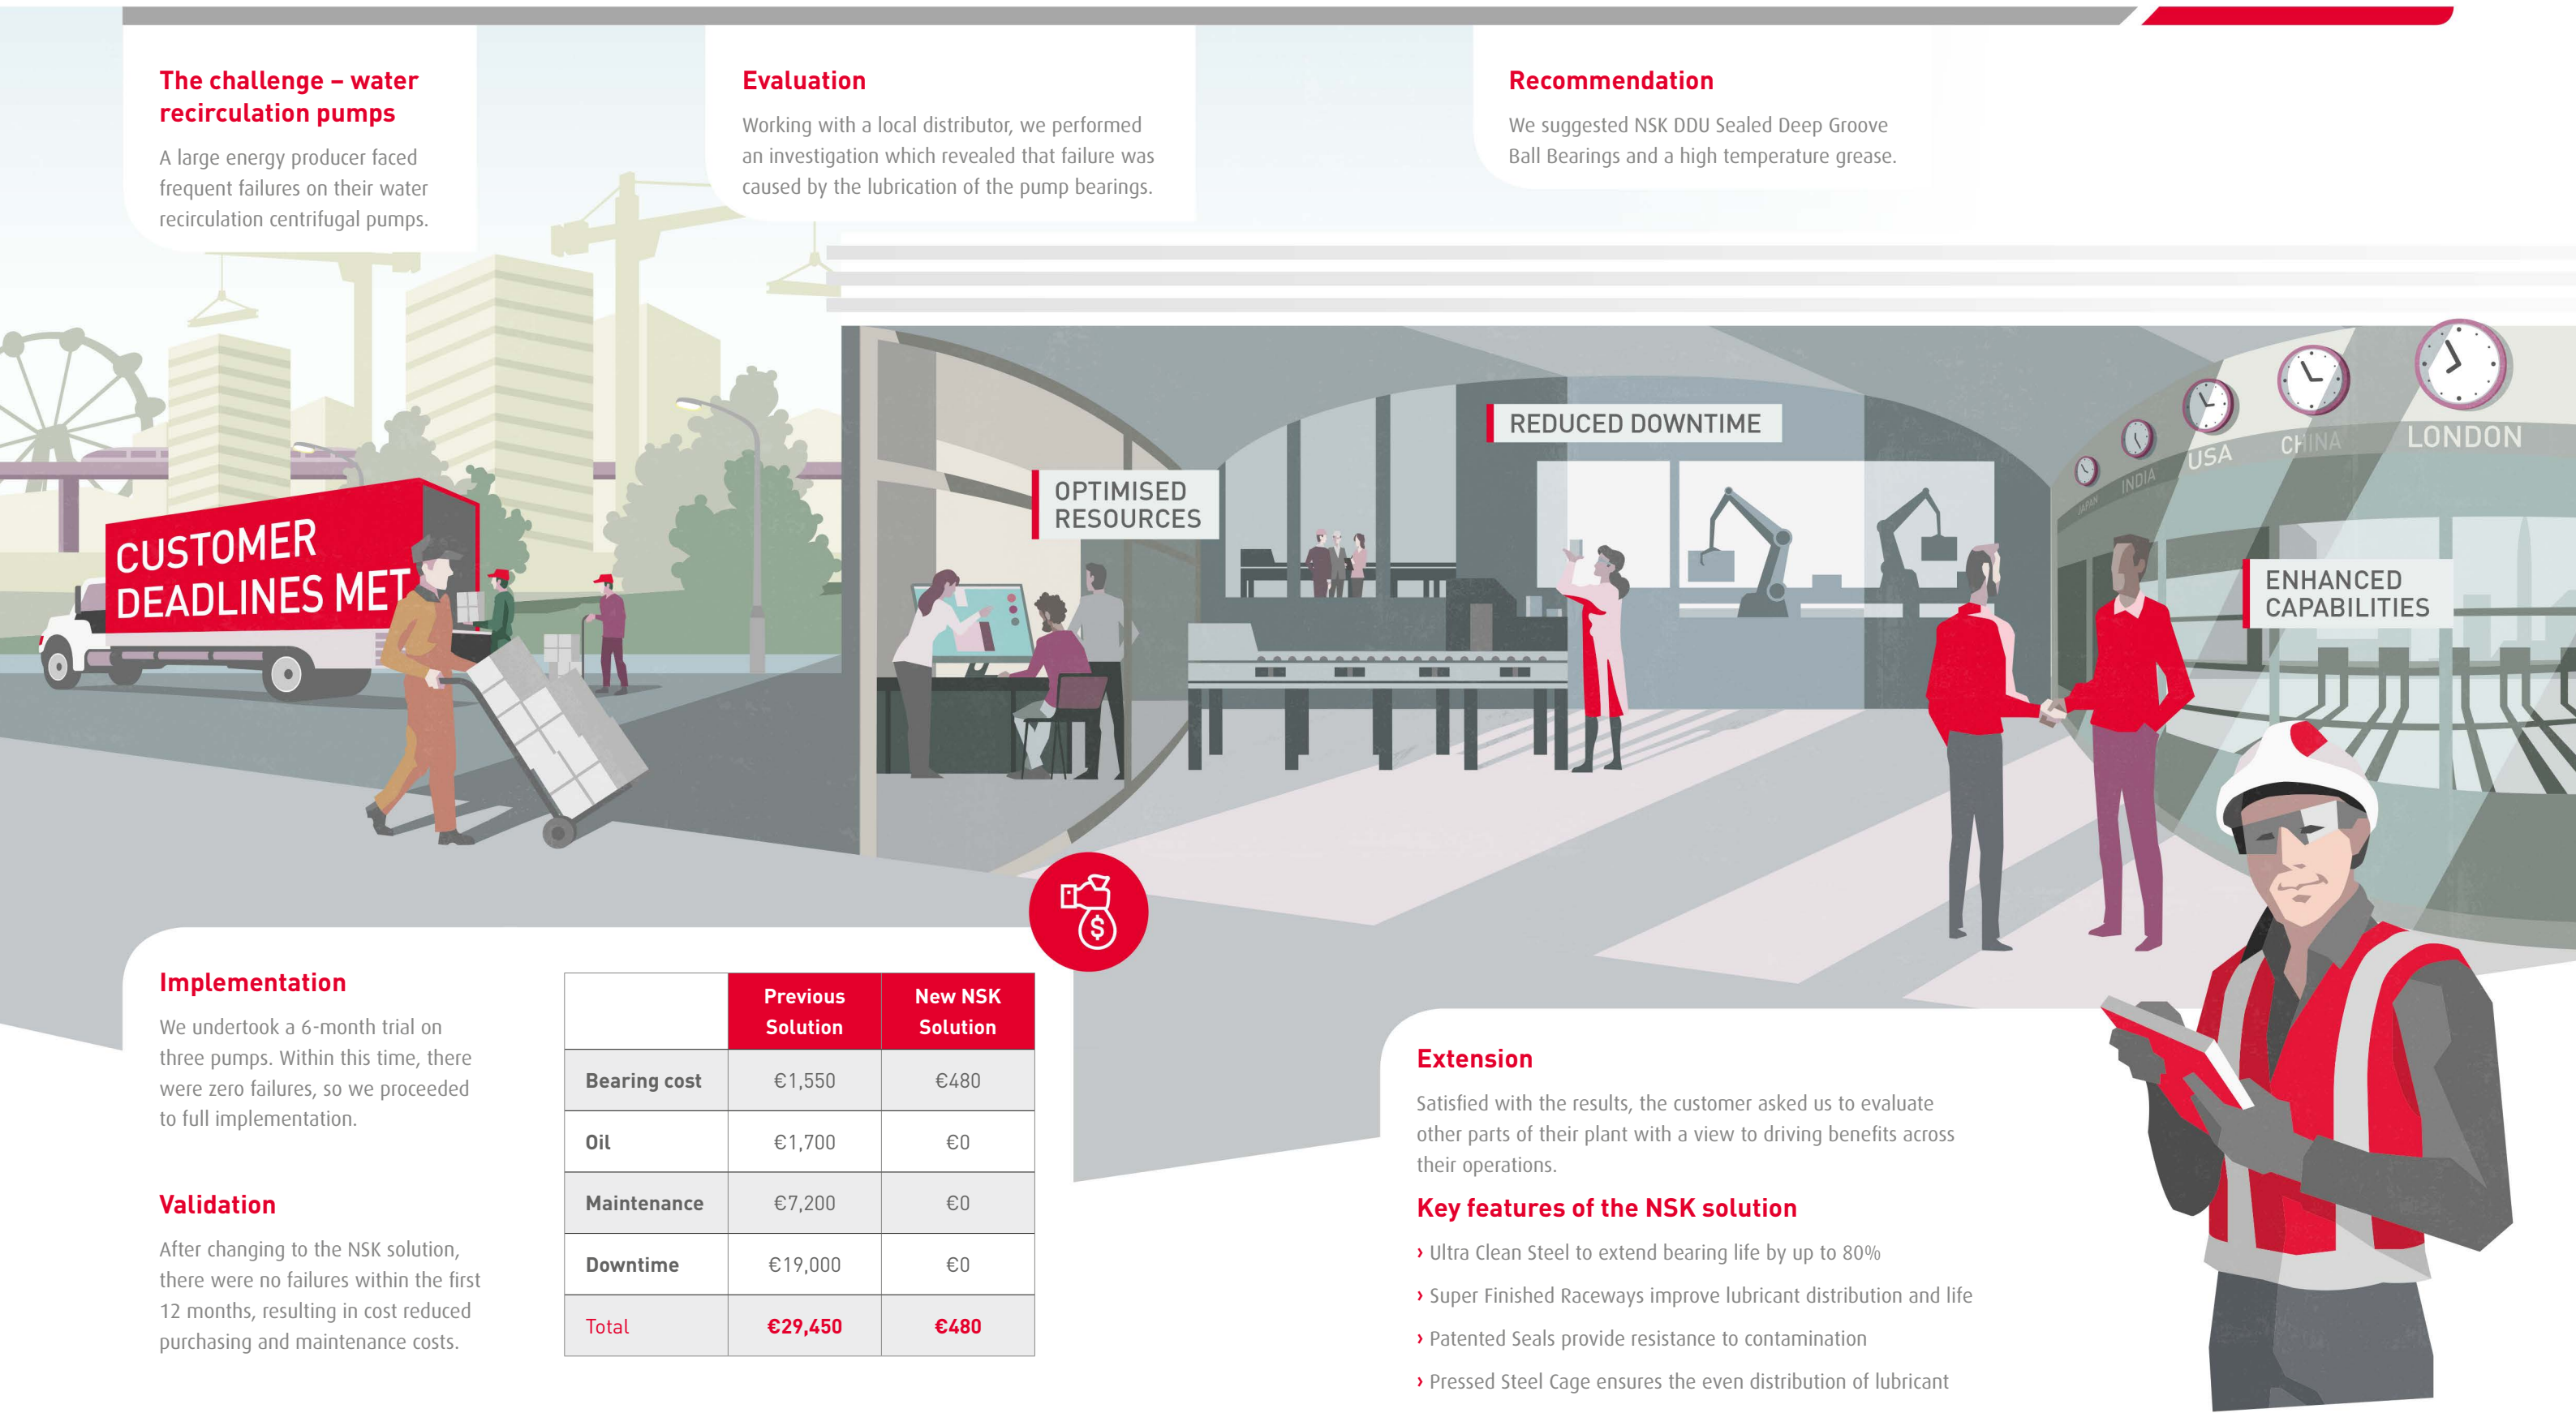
The challenge – water recirculation pumps

A large energy producer faced frequent failures on their water recirculation centrifugal pumps.

Evaluation

Working with a local distributor, we performed an investigation which revealed that failure was caused by the lubrication of the pump bearings.

Recommendation

We suggested NSK DDU Sealed Deep Groove Ball Bearings and a high temperature grease.

CUSTOMER DEADLINES MET

OPTIMISED RESOURCES

REDUCED DOWNTIME

JAPAN INDIA USA CHINA LONDON

ENHANCED CAPABILITIES

Implementation

We undertook a 6-month trial on three pumps. Within this time, there were zero failures, so we proceeded to full implementation.

Validation

After changing to the NSK solution, there were no failures within the first 12 months, resulting in cost reduced purchasing and maintenance costs.

| | Previous Solution | New NSK Solution |
|---|---|---|
| Bearing cost | €1,550 | €480 |
| Oil | €1,700 | €0 |
| Maintenance | €7,200 | €0 |
| Downtime | €19,000 | €0 |
| Total | €29,450 | €480 |

Extension

Satisfied with the results, the customer asked us to evaluate other parts of their plant with a view to driving benefits across their operations.

Key features of the NSK solution

› Ultra Clean Steel to extend bearing life by up to 80%

› Super Finished Raceways improve lubricant distribution and life

› Patented Seals provide resistance to contamination

› Pressed Steel Cage ensures the even distribution of lubricant